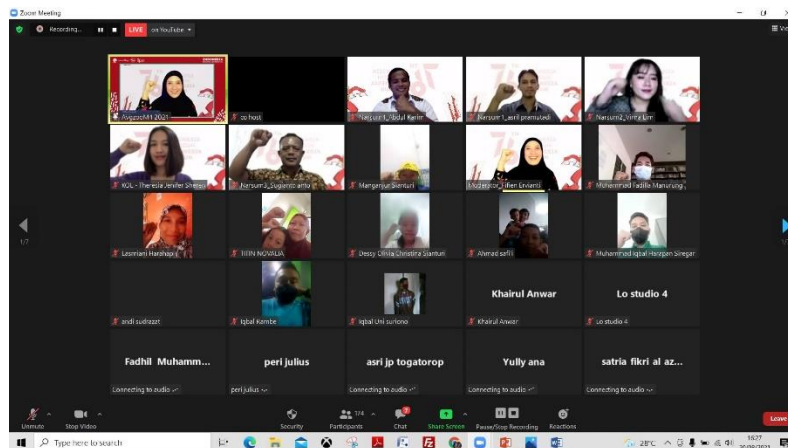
Zoom Meeting

Recording... LIVE on YouTube

AsdepMH 2021

co host

Narsum 1_Abdul Karim

Narsum 1_asril prematadi

Narsum2_Vitria Lim

KOL - Theresia Jenifer Shejati

Narsum3_Sugianto arto

Manganiye Sianturi

Moderator_Tiffen Erviarti

Muhammad Fadille Manurung

Lasmiani Harahap

TITIN NOVALIA

Dessy Olivia Christina Sianturi

Ahmad safii

Muhammad Iqbal Harapan Sinegar

andi sudrazat

Iqbal Kambe

iqbal Uni suriono

Khairul Anwar

Khairul Anwar

Lo studio 4

Lo studio 4

Fadhil Muhamm...

Connecting to audio

peri julius

peri julius

asri jp togatorop

Connecting to audio

Yully ana

Connecting to audio

satria fikri al az...

Connecting to audio

1/7

1/7

Unmute

Stop Video

Security

Participants 174

Chat

Share Screen

Pause/Stop Recording

Reactions

Leave

Type here to search

28°C

16:27